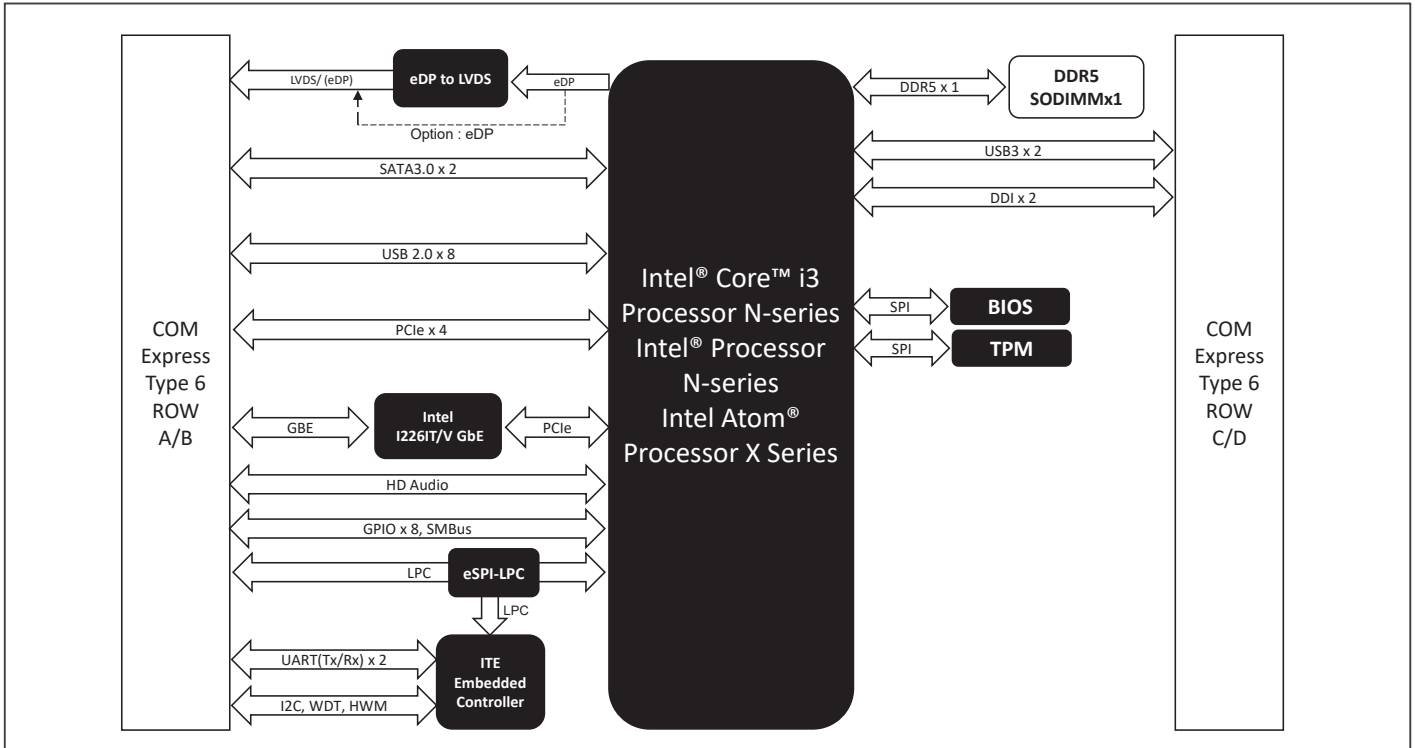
LVDS/ (eDP)
eDP to LVDS
eDP
Option : eDP
DDR5 x 1
DDR5 SODIMMx1
USB3 x 2
DDI x 2
SATA3.0 x 2
USB 2.0 x 8
Intel® Core™ i3 Processor N-series Intel® Processor N-series Intel Atom® Processor X Series
SPI
BIOS
SPI
TPM
PCIe x 4
COM Express Type 6 ROW A/B
COM Express Type 6 ROW C/D
GBE
Intel I226IT/V GbE
PCIe
HD Audio
GPIO x 8, SMBus
LPC
eSPI-LPC
LPC
UART(Tx/Rx) x 2
I2C, WDT, HWM
ITE Embedded Controller